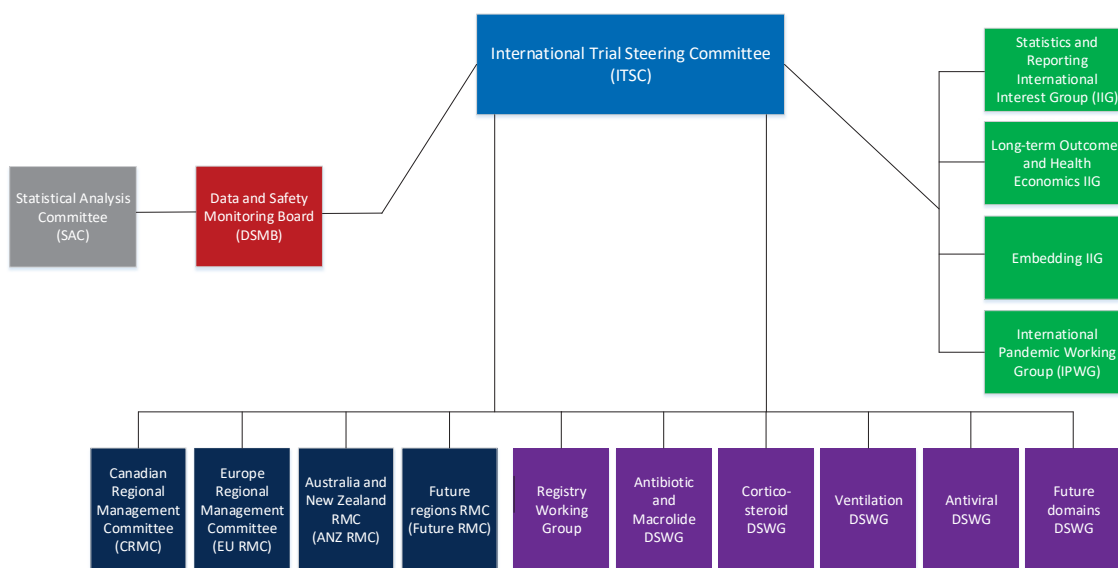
International Trial Steering Committee (ITSC)

Statistical Analysis Committee (SAC)

Data and Safety Monitoring Board (DSMB)

Statistics and Reporting International Interest Group (IIG)

Long-term Outcome and Health Economics IIG

Embedding IIG

International Pandemic Working Group (IPWG)

Canadian Regional Management Committee (CRMC)

Europe Regional Management Committee (EU RMC)

Australia and New Zealand RMC (ANZ RMC)

Future regions RMC (Future RMC)

Registry Working Group

Antibiotic and Macrolide DSWG

Corticosteroid DSWG

Ventilation DSWG

Antiviral DSWG

Future domains DSWG